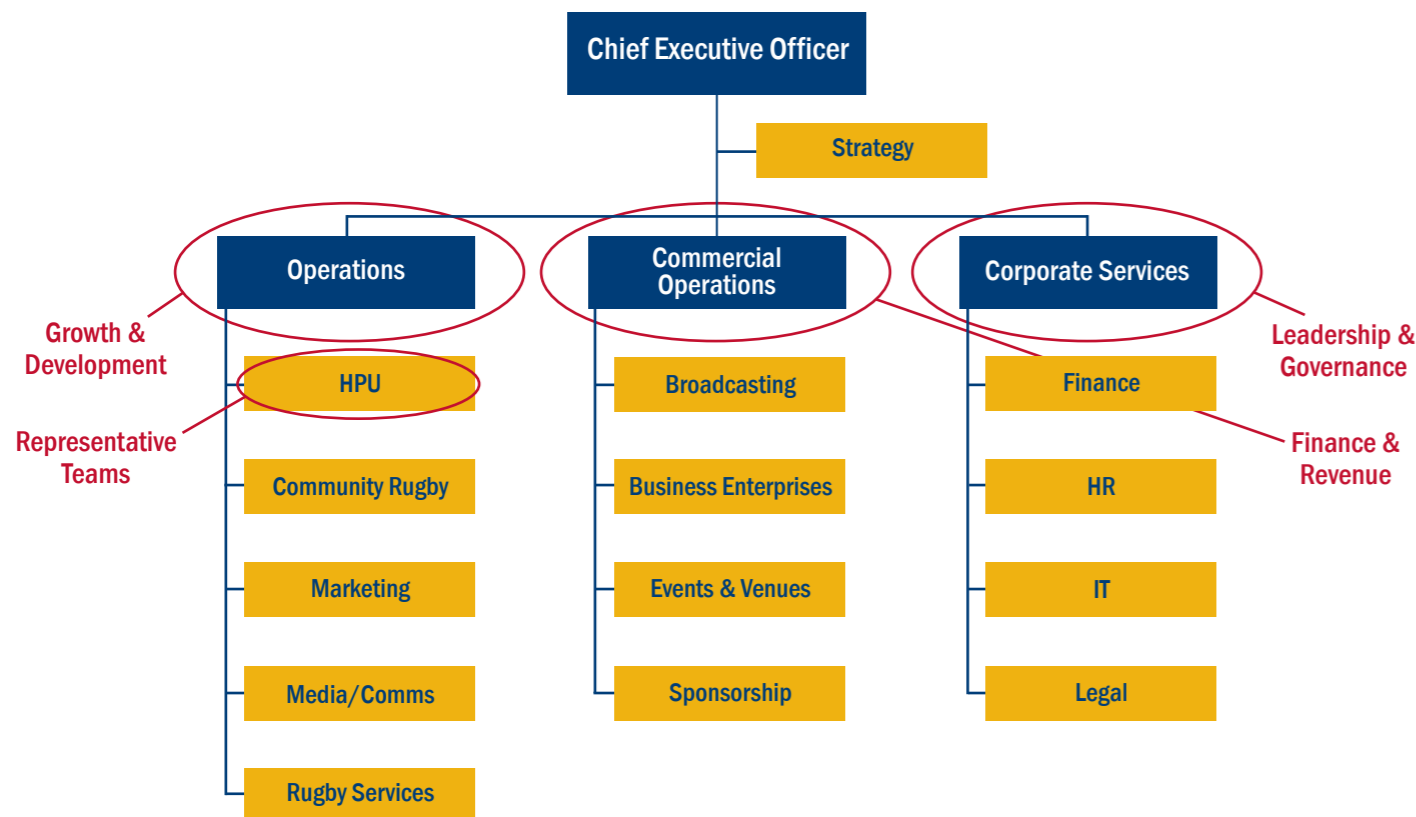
Chief Executive Officer

Strategy

Operations

Commercial Operations

Corporate Services

Growth & Development

Leadership & Governance

HPU

Representative Teams

Community Rugby

Marketing

Media/Comms

Rugby Services

Broadcasting

Business Enterprises

Events & Venues

Sponsorship

Finance

Finance & Revenue

HR

IT

Legal